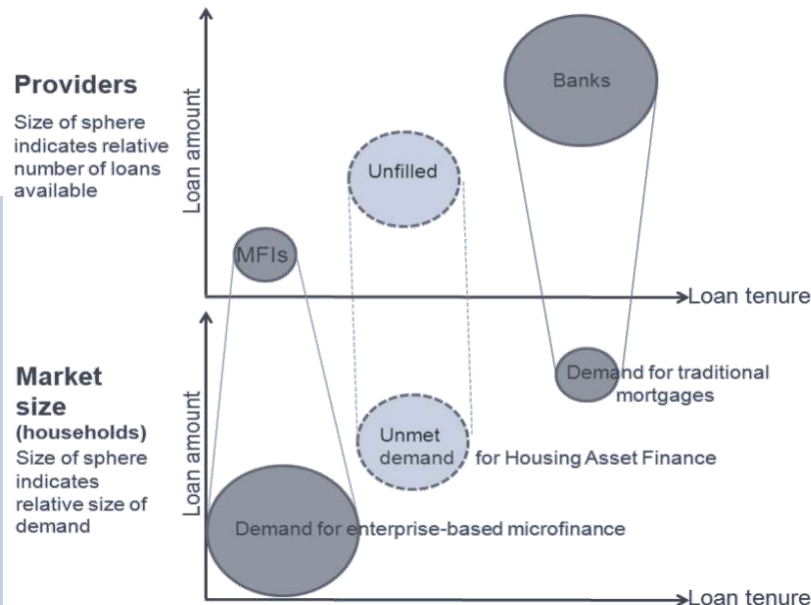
Providers

Size of sphere indicates relative number of loans available

Loan amount

Banks

Unfilled

MFIs

Loan tenure

Market size (households)

Size of sphere indicates relative size of demand

Loan amount

Demand for traditional mortgages

Unmet demand for Housing Asset Finance

Demand for enterprise-based microfinance

Loan tenure